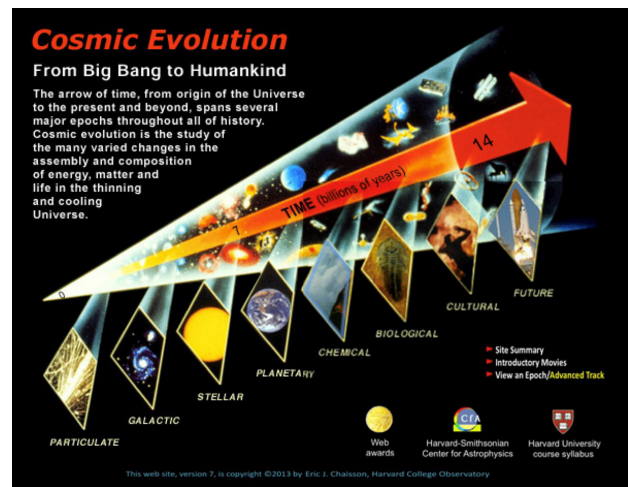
Cosmic Evolution

From Big Bang to Humankind

The arrow of time, from origin of the Universe to the present and beyond, spans several major epochs throughout all of history. Cosmic evolution is the study of the many varied changes in the assembly and composition of energy, matter and life in the thinning and cooling Universe.

0

7

TIME (billions of years)

14

PARTICULATE

GALACTIC

STELLAR

PLANETARY

CHEMICAL

BIOLOGICAL

CULTURAL

FUTURE

Site Summary

Introductory Movies

View an Epoch/Advanced Track

Web awards

CfA

Harvard-Smithsonian Center for Astrophysics

Harvard University course syllabus

This web site, version 7, is copyright ©2013 by Eric J. Chaisson, Harvard College Observatory